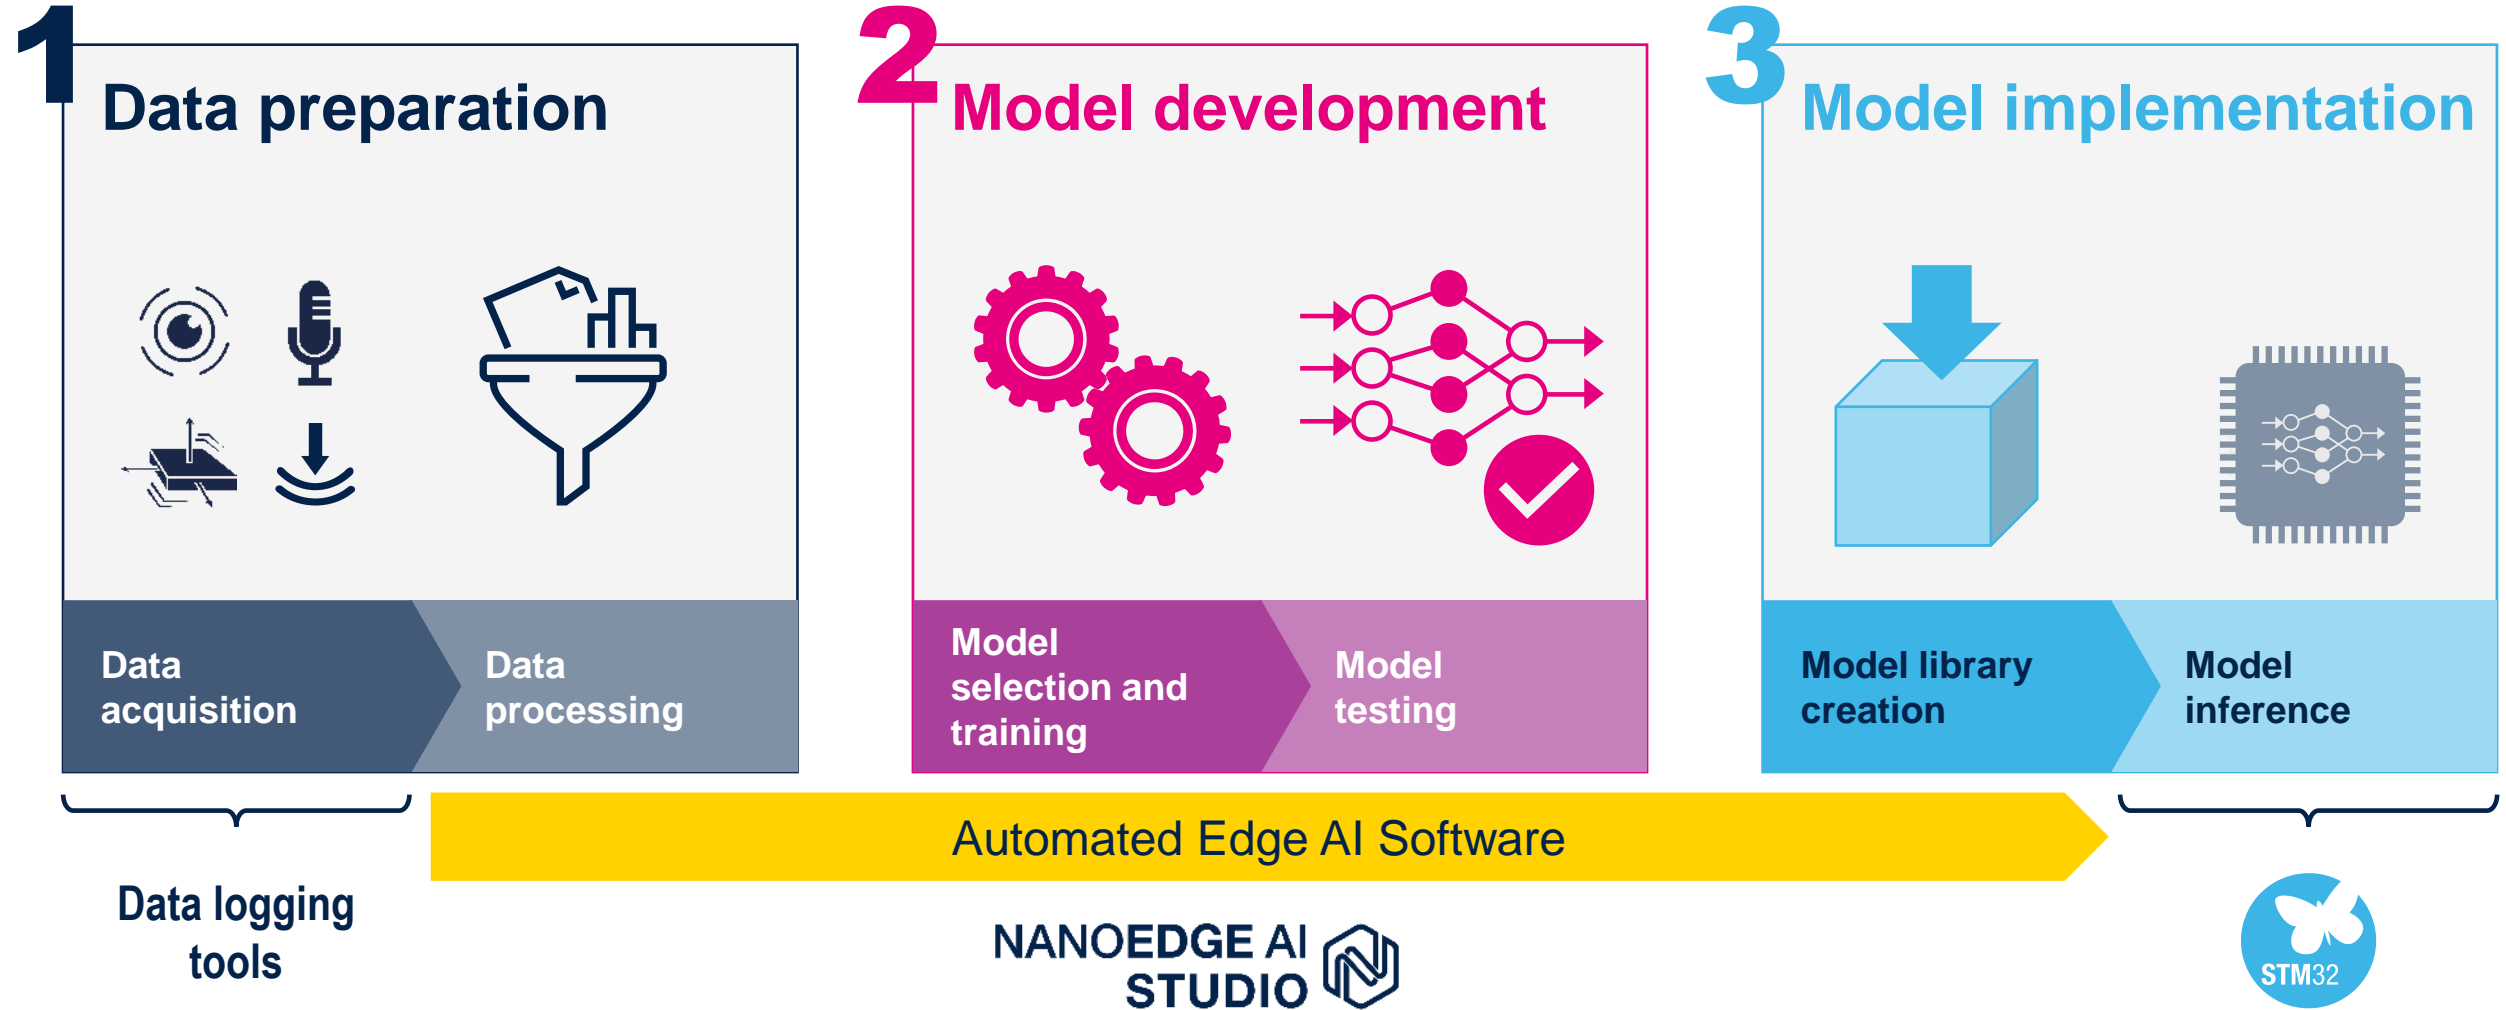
1 Data preparation

Data acquisition

Data processing

2 Model development

Model selection and training

Model testing

3 Model implementation

Model library creation

Model inference

Data logging tools

Automated Edge AI Software

NANOEDGE AI STUDIO

STM32